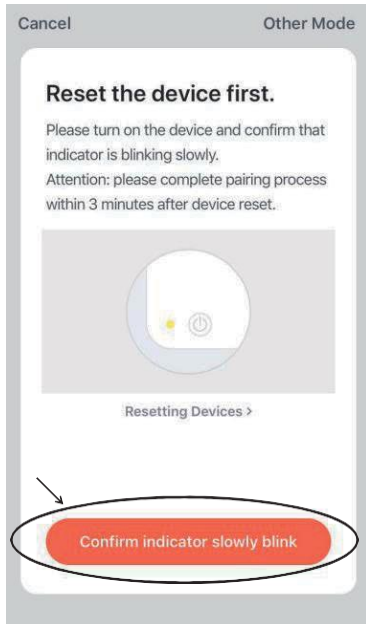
Cancel

Other Mode

Reset the device first.

Please turn on the device and confirm that indicator is blinking slowly.
Attention: please complete pairing process within 3 minutes after device reset.

Resetting Devices >

Confirm indicator slowly blink